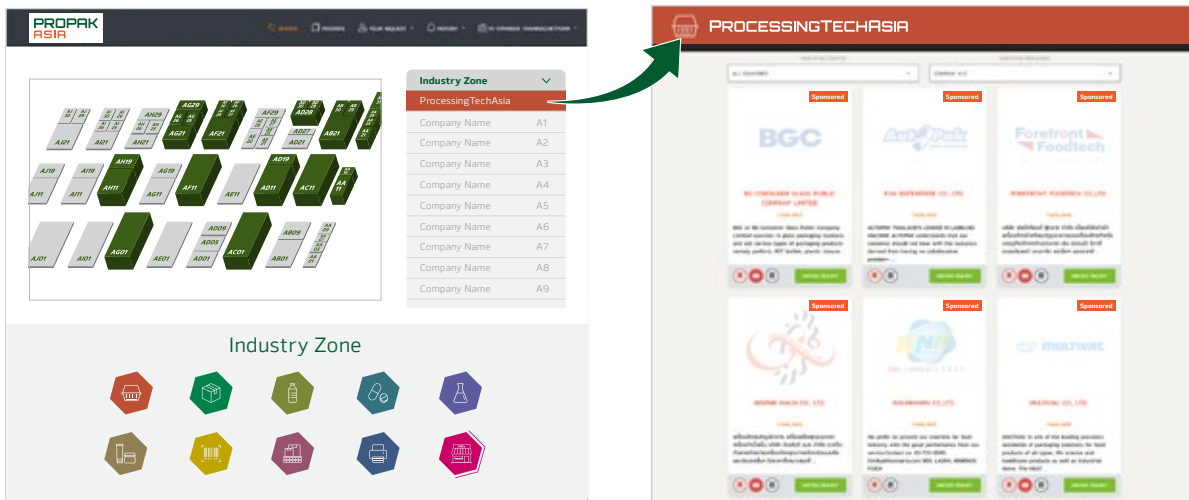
PROPAK ASIA

AJ21 AH29 AH21 AG29 AG21 AF29 AF21 AE29 AD29 AD21 AB21 AJ19 AJ11 AI19 AI11 AH19 AH11 AG19 AG11 AF11 AE11 AD19 AD11 AC11 AA11 AJ01 AI01 AG01 AE01 AD09 AD05 AD01 AC01 AB09 AB01

Industry Zone
ProcessingTechAsia
Company Name A1
Company Name A2
Company Name A3
Company Name A4
Company Name A5
Company Name A6
Company Name A7
Company Name A8
Company Name A9

Industry Zone

ProcessingTechAsia

Sponsored
BGC
Sponsored
Aut-Pak
Sponsored
Forefront Foodtech
Sponsored
Sponsored
Sponsored
MULTIVAC